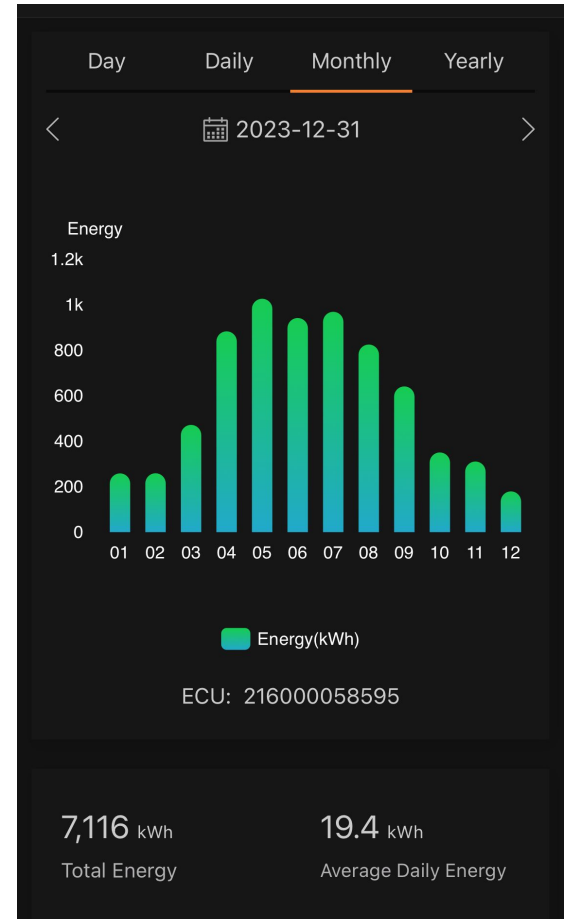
Day Daily Monthly Yearly

2023-12-31

Energy

1.2k

1k

800

600

400

200

0

01 02 03 04 05 06 07 08 09 10 11 12

Energy(kWh)

ECU: 216000058595

7,116 kWh
Total Energy

19.4 kWh
Average Daily Energy